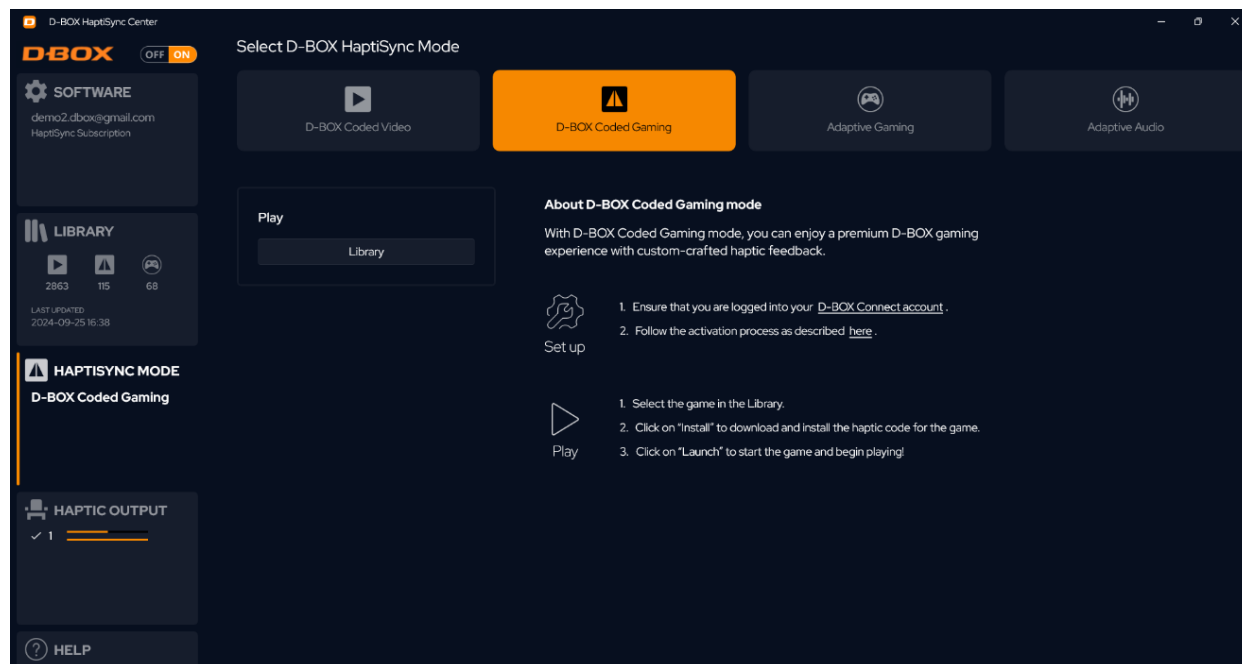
D-BOX HaptiSync Center

D-BOX OFF ON

SOFTWARE
demo2.dbox@gmail.com
HaptiSync Subscription

LIBRARY
2863 115 68
LAST UPDATED
2024-09-25 16:38

HAPTISYNC MODE
D-BOX Coded Gaming

HAPTIC OUTPUT
✓ 1

HELP

Select D-BOX HaptiSync Mode

D-BOX Coded Video
D-BOX Coded Gaming
Adaptive Gaming
Adaptive Audio

Play
Library

About D-BOX Coded Gaming mode

With D-BOX Coded Gaming mode, you can enjoy a premium D-BOX gaming experience with custom-crafted haptic feedback.

Set up
1. Ensure that you are logged into your D-BOX Connect account .
2. Follow the activation process as described here .

Play
1. Select the game in the Library.
2. Click on "Install" to download and install the haptic code for the game.
3. Click on "Launch" to start the game and begin playing!